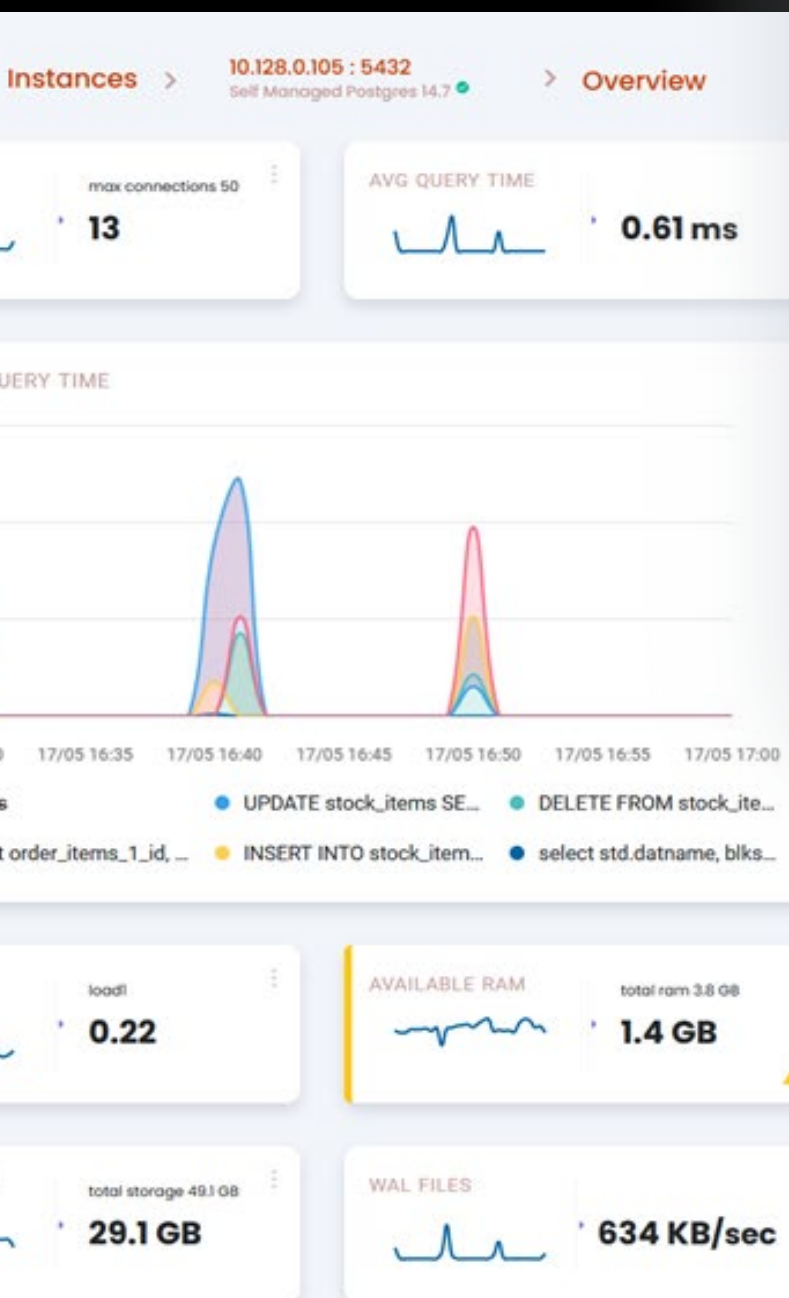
Instances > 10.128.0.105 : 5432 Self Managed Postgres 14.7 > Overview

max connections 50
13

AVG QUERY TIME
0.61 ms

UERY TIME

0 17/05 16:35 17/05 16:40 17/05 16:45 17/05 16:50 17/05 16:55 17/05 17:00

s
UPDATE stock_items SE...
DELETE FROM stock_ite...
t order_items_1_id, ...
INSERT INTO stock_item...
select std.datname, blks...

load1
0.22

AVAILABLE RAM
total ram 3.8 GB
1.4 GB

total storage 49.1 GB
29.1 GB

WAL FILES
634 KB/sec